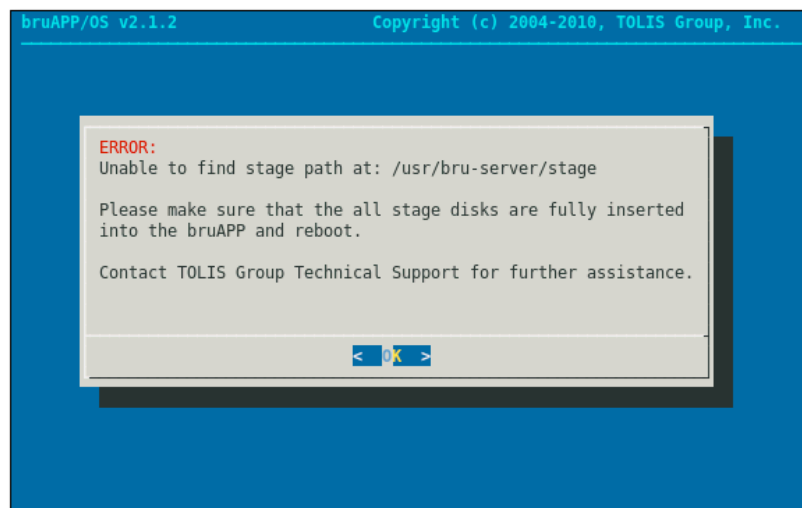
bruAPP/OS v2.1.2 Copyright (c) 2004-2010, TOLIS Group, Inc.

ERROR:
Unable to find stage path at: /usr/bru-server/stage

Please make sure that the all stage disks are fully inserted into the bruAPP and reboot.

Contact TOLIS Group Technical Support for further assistance.

< OK >